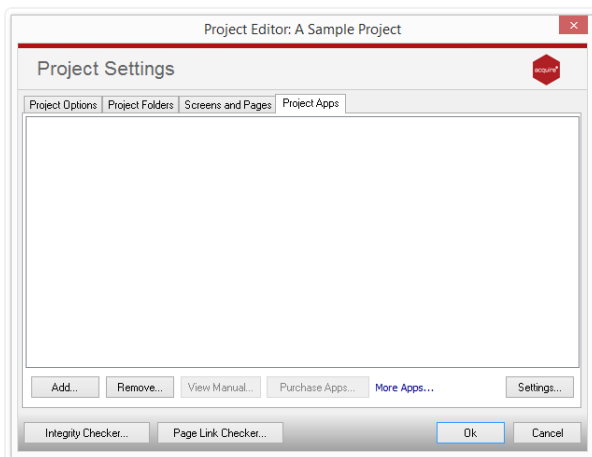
Project Editor: A Sample Project

Project Settings

acquire

Project Options | Project Folders | Screens and Pages | Project Apps

Add... | Remove... | View Manual... | Purchase Apps... | More Apps... | Settings...

Integrity Checker... | Page Link Checker... | Ok | Cancel